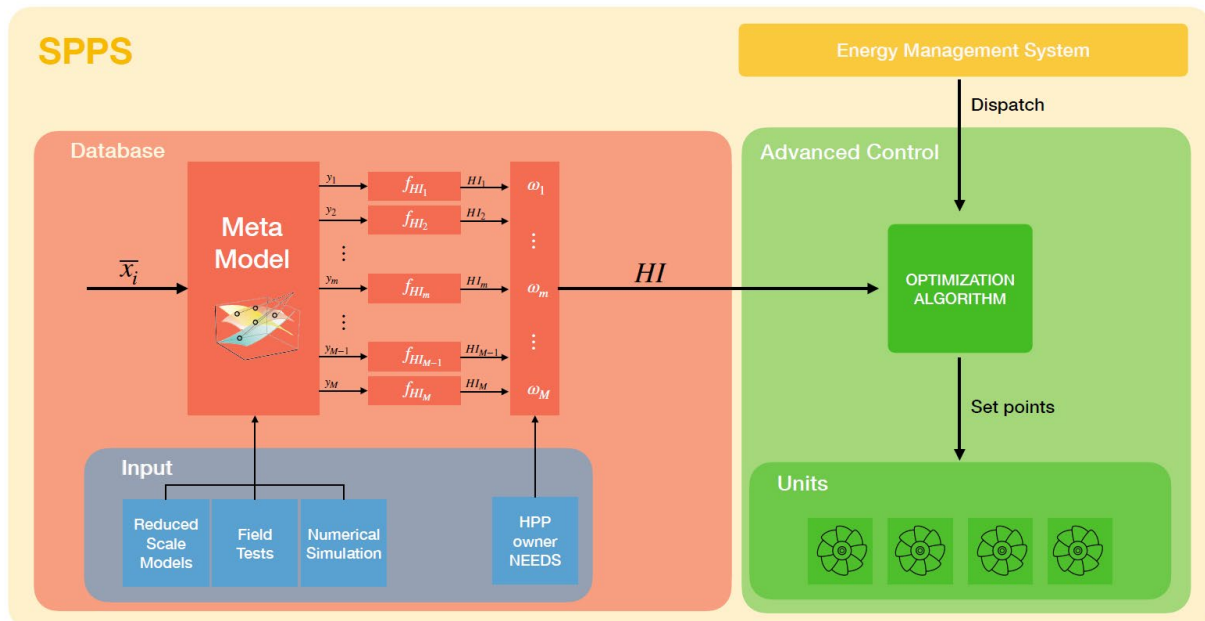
SPPS

Energy Management System

Dispatch

Database

Advanced Control

Meta Model

$\overline{x_i}$

$y_1$ $f_{HI_1}$ $HI_1$ $\omega_1$

$y_2$ $f_{HI_2}$ $HI_2$

⋮ ⋮

$y_m$ $f_{HI_m}$ $HI_m$ $\omega_m$

⋮ ⋮

$y_{M-1}$ $f_{HI_{M-1}}$ $HI_{M-1}$

$y_M$ $f_{HI_M}$ $HI_M$ $\omega_M$

$HI$

OPTIMIZATION ALGORITHM

Set points

Input

Reduced Scale Models

Field Tests

Numerical Simulation

HPP owner NEEDS

Units